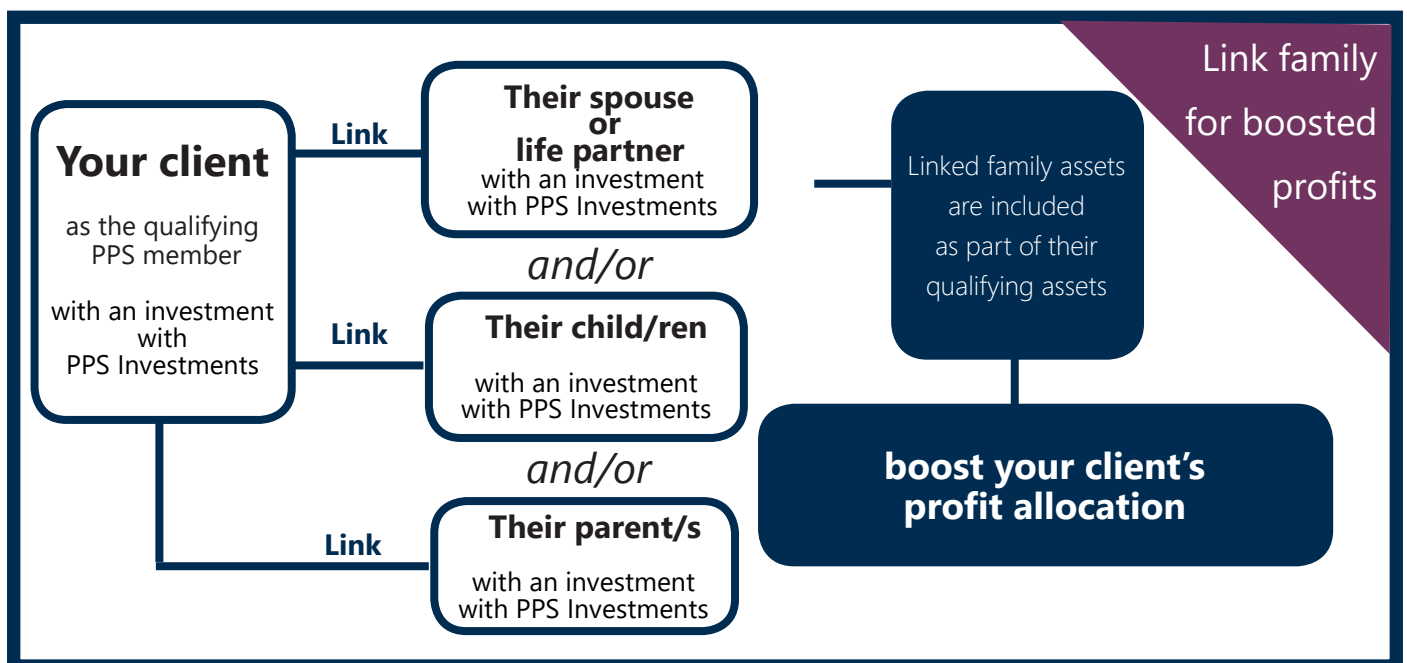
Link family for boosted profits

Your client

as the qualifying PPS member

with an investment with PPS Investments

Link

Their spouse or life partner
with an investment with PPS Investments

and/or

Link

Their child/ren

with an investment with PPS Investments

and/or

Link

Their parent/s

with an investment with PPS Investments

Linked family assets are included as part of their qualifying assets

boost your client's profit allocation